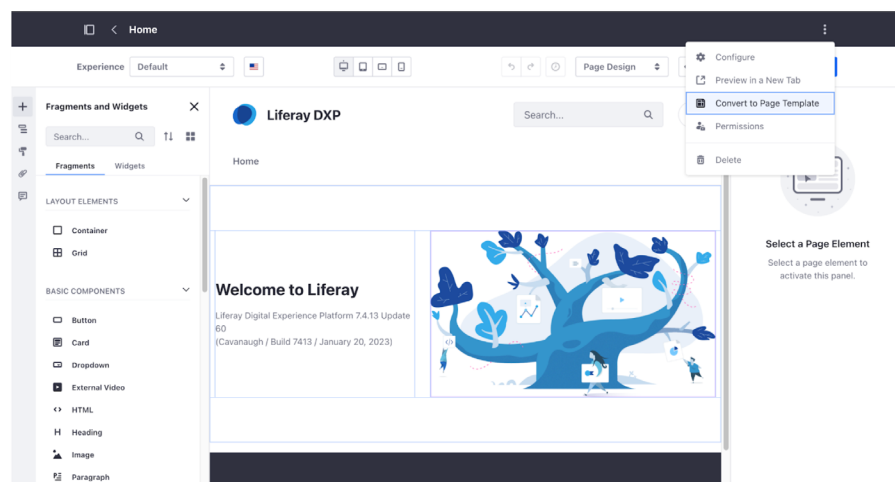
Home

Experience Default

Page Design

Configure
Preview in a New Tab
Convert to Page Template
Permissions
Delete

Fragments and Widgets

Search...

Fragments Widgets

LAYOUT ELEMENTS

Container
Grid

BASIC COMPONENTS

Button
Card
Dropdown
External Video
HTML
Heading
Image
Paragraph

Liferay DXP

Search...

Home

Welcome to Liferay

Liferay Digital Experience Platform 7.4.13 Update 60
(Cavanaugh / Build 7413 / January 20, 2023)

Select a Page Element

Select a page element to activate this panel.